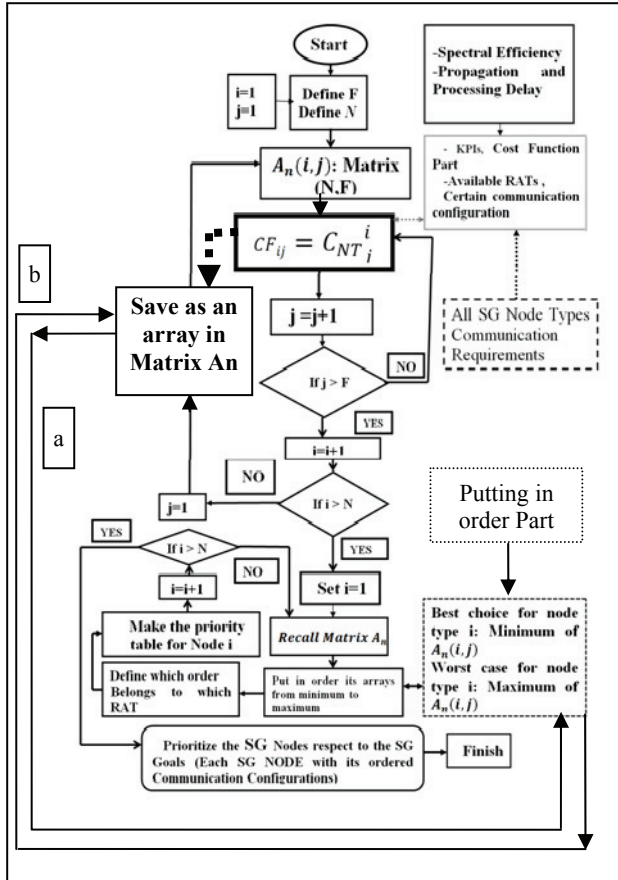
Start

-Spectral Efficiency
-Propagation and Processing Delay

i=1
j=1

Define F
Define $N$

$A_n(i,j)$: Matrix (N,F)

- KPIs, Cost Function Part
-Available RATs , Certain communication configuration

$CF_{ij} = C_{NT}{}_{i}^{i}$

b

Save as an array in Matrix An

j =j+1

All SG Node Types Communication Requirements

If j > F

NO

YES

a

i=i+1

NO

If i > N

j=1

Putting in order Part

YES

If i > N

NO

YES

i=i+1

Set i=1

Make the priority table for Node i

Recall Matrix $A_n$

Best choice for node type i: Minimum of $A_n(i,j)$
Worst case for node type i: Maximum of $A_n(i,j)$

Define which order Belongs to which RAT

Put in order its arrays from minimum to maximum

Prioritize the SG Nodes respect to the SG Goals (Each SG NODE with its ordered Communication Configurations)

Finish